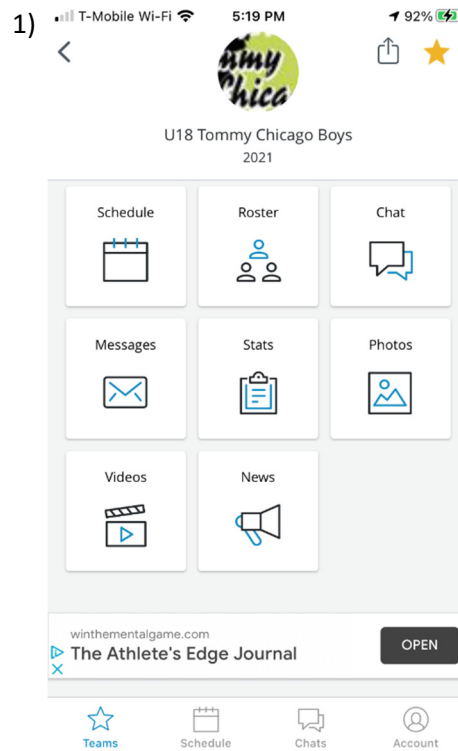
1)
T-Mobile Wi-Fi 5:19 PM 92%

mmy
Chica

U18 Tommy Chicago Boys
2021

Schedule
Roster
Chat
Messages
Stats
Photos
Videos
News

winthementalgame.com
The Athlete's Edge Journal
OPEN

Teams
Schedule
Chats
Account